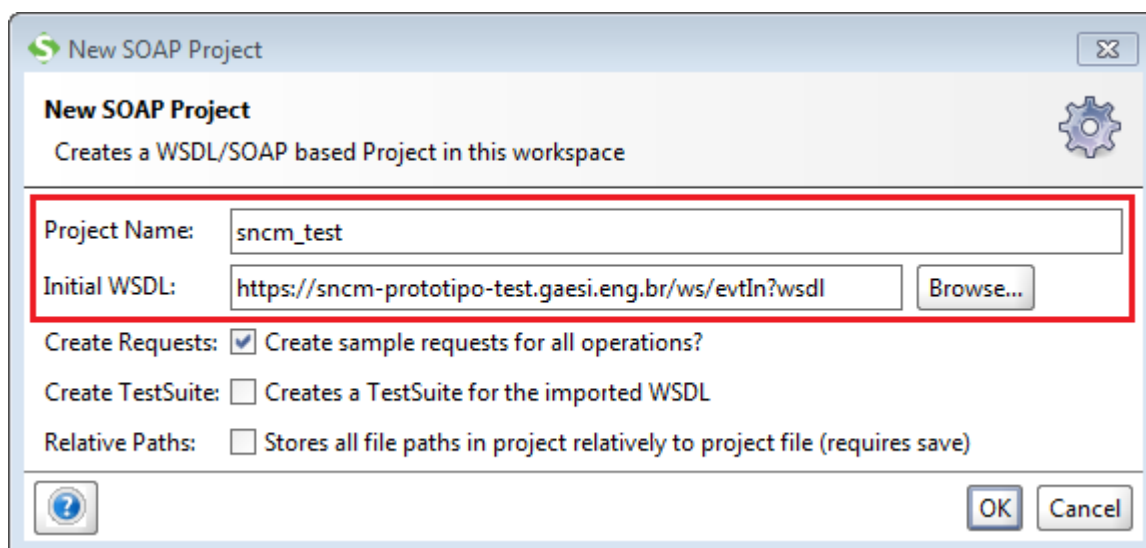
New SOAP Project

New SOAP Project

Creates a WSDL/SOAP based Project in this workspace

Project Name: sncm_test

Initial WSDL: https://sncm-prototipo-test.gaesi.eng.br/ws/evtIn?wsdl Browse...

Create Requests: Create sample requests for all operations?

Create TestSuite: Creates a TestSuite for the imported WSDL

Relative Paths: Stores all file paths in project relatively to project file (requires save)

OK Cancel